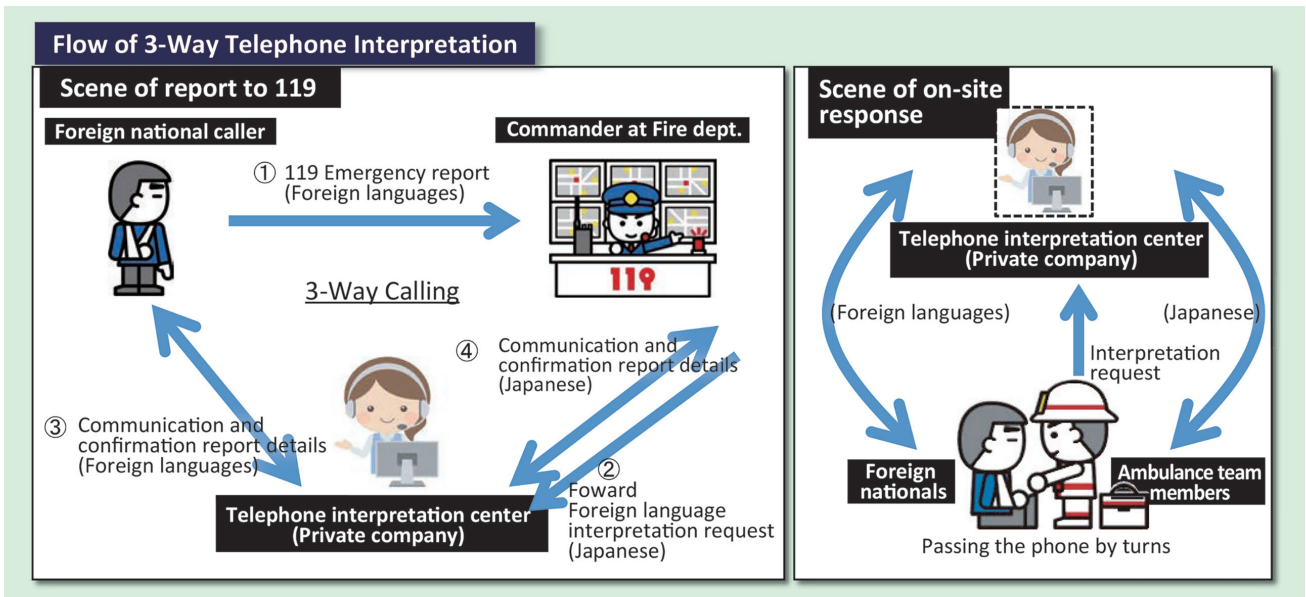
Flow of 3-Way Telephone Interpretation

Scene of report to 119

Foreign national caller

Commander at Fire dept.

① 119 Emergency report (Foreign languages)

119

3-Way Calling

④ Communication and confirmation report details (Japanese)

③ Communication and confirmation report details (Foreign languages)

② Foward Foreign language interpretation request (Japanese)

Telephone interpretation center (Private company)

Scene of on-site response

Telephone interpretation center (Private company)

(Foreign languages)

(Japanese)

Interpretation request

Foreign nationals

Ambulance team members

Passing the phone by turns